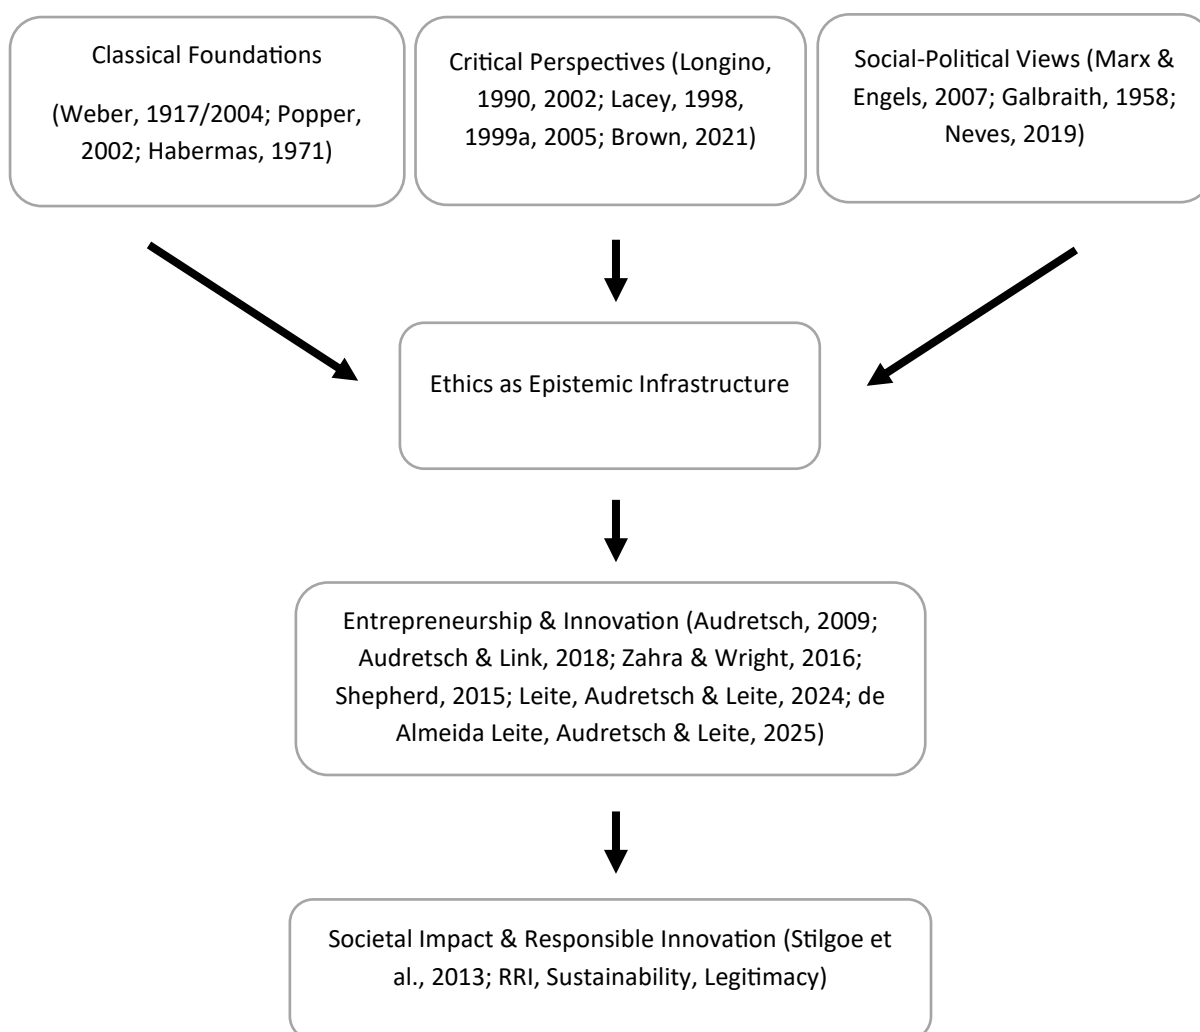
Classical Foundations

(Weber, 1917/2004; Popper, 2002; Habermas, 1971)

Critical Perspectives (Longino, 1990, 2002; Lacey, 1998, 1999a, 2005; Brown, 2021)

Social-Political Views (Marx & Engels, 2007; Galbraith, 1958; Neves, 2019)

Ethics as Epistemic Infrastructure

Entrepreneurship & Innovation (Audretsch, 2009; Audretsch & Link, 2018; Zahra & Wright, 2016; Shepherd, 2015; Leite, Audretsch & Leite, 2024; de Almeida Leite, Audretsch & Leite, 2025)

Societal Impact & Responsible Innovation (Stilgoe et al., 2013; RRI, Sustainability, Legitimacy)